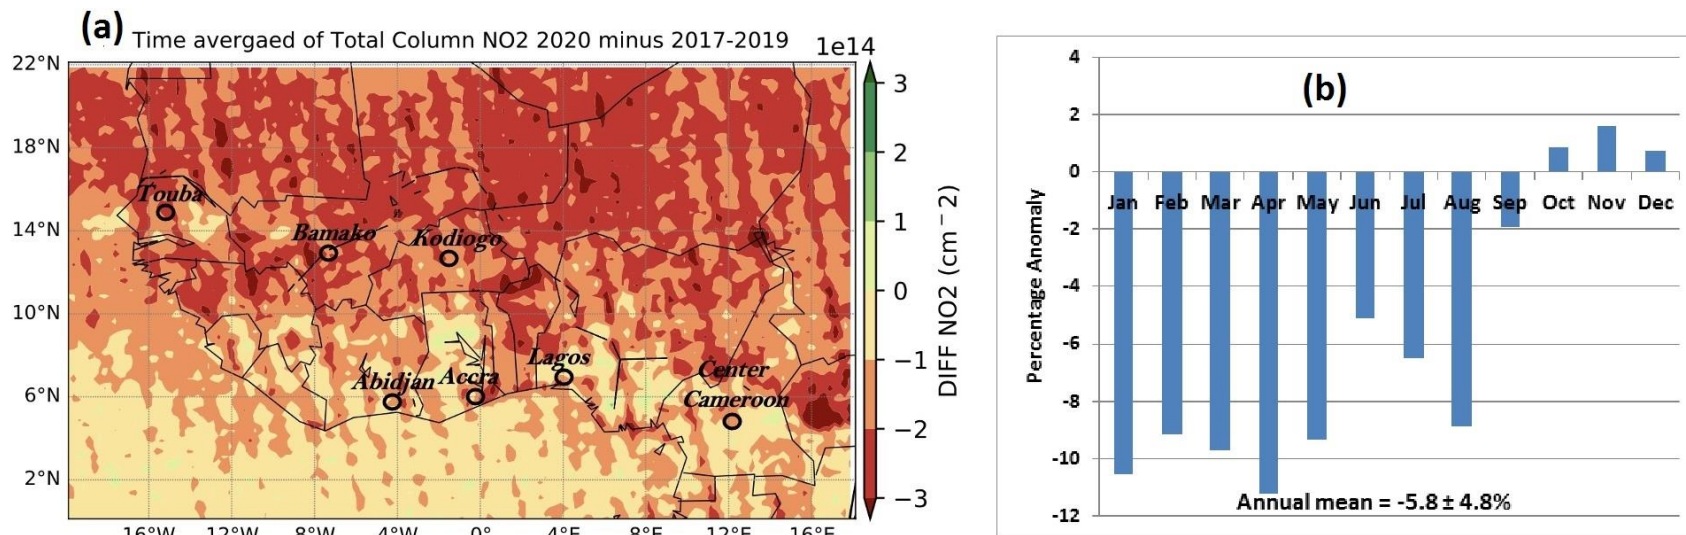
(a) Time avergaed of Total Column NO2 2020 minus 2017-2019

1e14

22°N
18°N
14°N
10°N
6°N
2°N

16°W 12°W 8°W 4°W 0° 4°E 8°E 12°E 16°E

Touba
Bamako
Kodiogo
Abidjan
Accra
Lagos
Center
Cameroon

3
2
1
0
−1
−2
−3

DIFF NO2 (cm $^{-2}$)

(b)

4
2
0
-2
-4
-6
-8
-10
-12

Percentage Anomaly

Jan Feb Mar Apr May Jun Jul Aug Sep Oct Nov Dec

Annual mean = -5.8 ± 4.8%